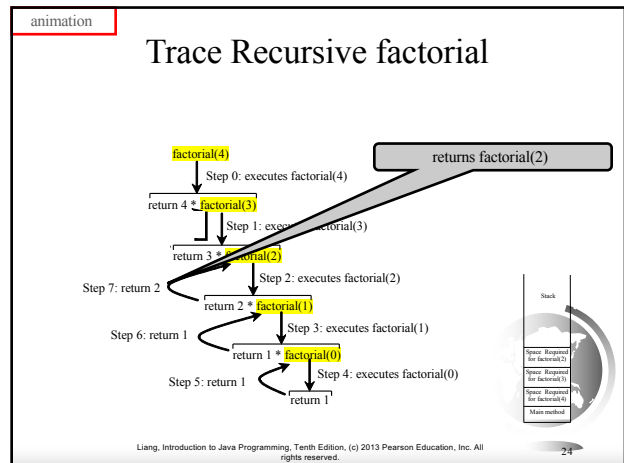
animation

Trace Recursive factorial

returns factorial(2)

factorial(4)

Step 0: executes factorial(4)

return 4 * factorial(3)

Step 1: executes factorial(3)

return 3 * factorial(2)

Step 2: executes factorial(2)

Step 7: return 2

return 2 * factorial(1)

Step 3: executes factorial(1)

Step 6: return 1

return 1 * factorial(0)

Step 4: executes factorial(0)

Step 5: return 1

return 1

Stack

Space Required for factorial(2)

Space Required for factorial(3)

Space Required for factorial(4)

Main method

Liang, Introduction to Java Programming, Tenth Edition, (c) 2013 Pearson Education, Inc. All rights reserved.

24